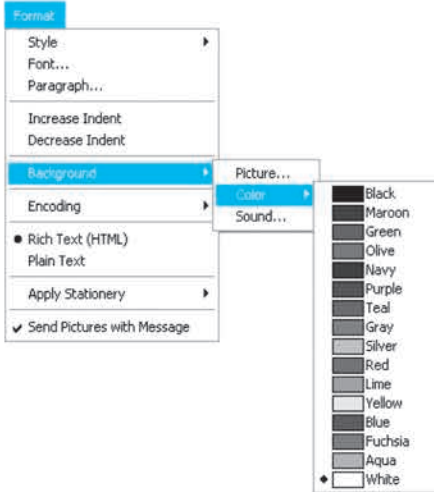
Format

Style
Font...
Paragraph...

Increase Indent
Decrease Indent

Background

Encoding

Rich Text (HTML)
Plain Text

Apply Stationery

Send Pictures with Message

Picture...
Color
Sound...

Black
Maroon
Green
Olive
Navy
Purple
Teal
Gray
Silver
Red
Lime
Yellow
Blue
Fuchsia
Aqua
White